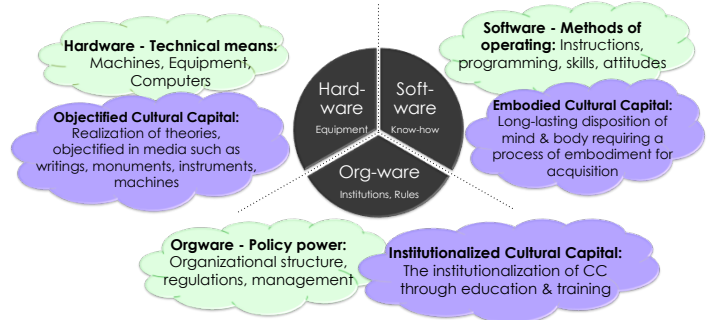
**Hardware - Technical means:** Machines, Equipment, Computers

**Objectified Cultural Capital:** Realization of theories, objectified in media such as writings, monuments, instruments, machines

Hard-ware
Equipment

Soft-ware
Know-how

Org-ware
Institutions, Rules

**Software - Methods of operating:** Instructions, programming, skills, attitudes

**Embodied Cultural Capital:** Long-lasting disposition of mind & body requiring a process of embodiment for acquisition

**Orgware - Policy power:** Organizational structure, regulations, management

**Institutionalized Cultural Capital:** The institutionalization of CC through education & training